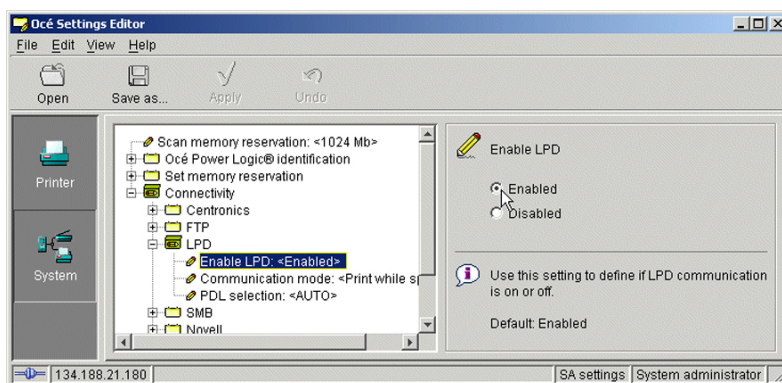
Océ Settings Editor

File Edit View Help

Open Save as... Apply Undo

Printer

System

Scan memory reservation: <1024 Mb>
Océ Power Logic® identification
Set memory reservation
Connectivity
Centronics
FTP
LPD
Enable LPD: <Enabled>
Communication mode: <Print while s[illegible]
PDL selection: <AUTO>
SMB
Novell

Enable LPD

Enabled
Disabled

Use this setting to define if LPD communication is on or off.

Default: Enabled

134.188.21.180

SA settings System administrator